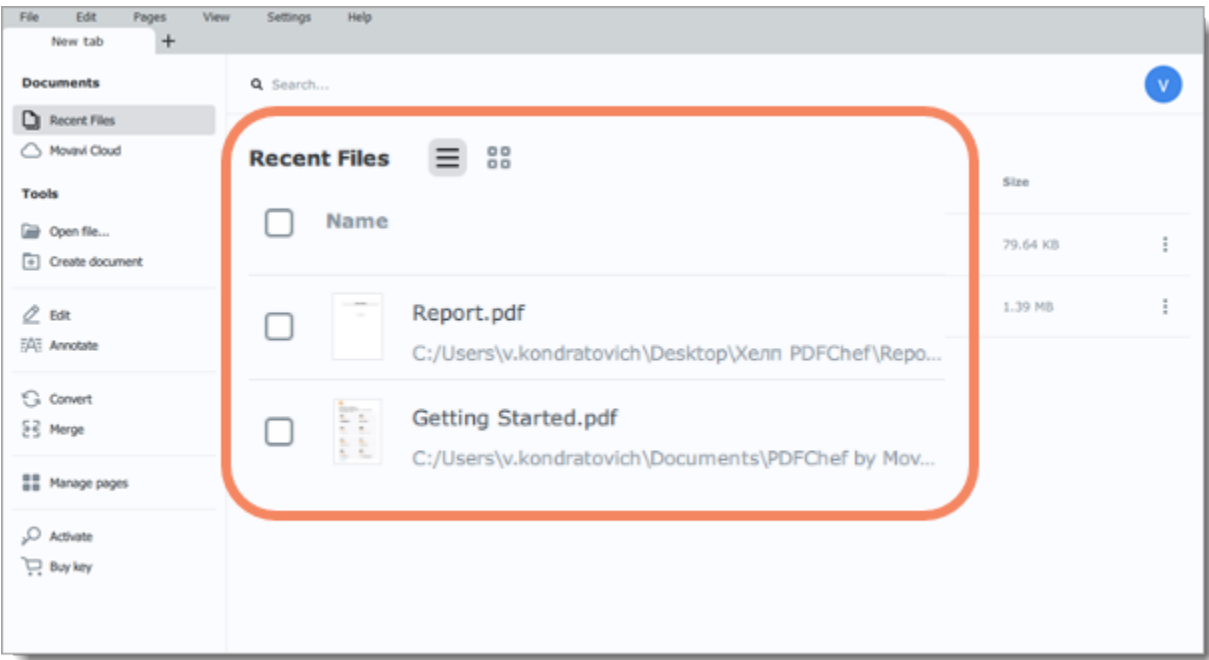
File Edit Pages View Settings Help

New tab +

Documents

Recent Files

Movavi Cloud

Tools

Open file...

Create document

Edit

Annotate

Convert

Merge

Manage pages

Activate

Buy key

Search...

V

Recent Files

Name

Size

Report.pdf

C:/Users\v.kondratovich\Desktop\Хелп PDFChef\Repo...

79.64 KB

Getting Started.pdf

C:/Users\v.kondratovich\Documents\PDFChef by Mov...

1.39 MB